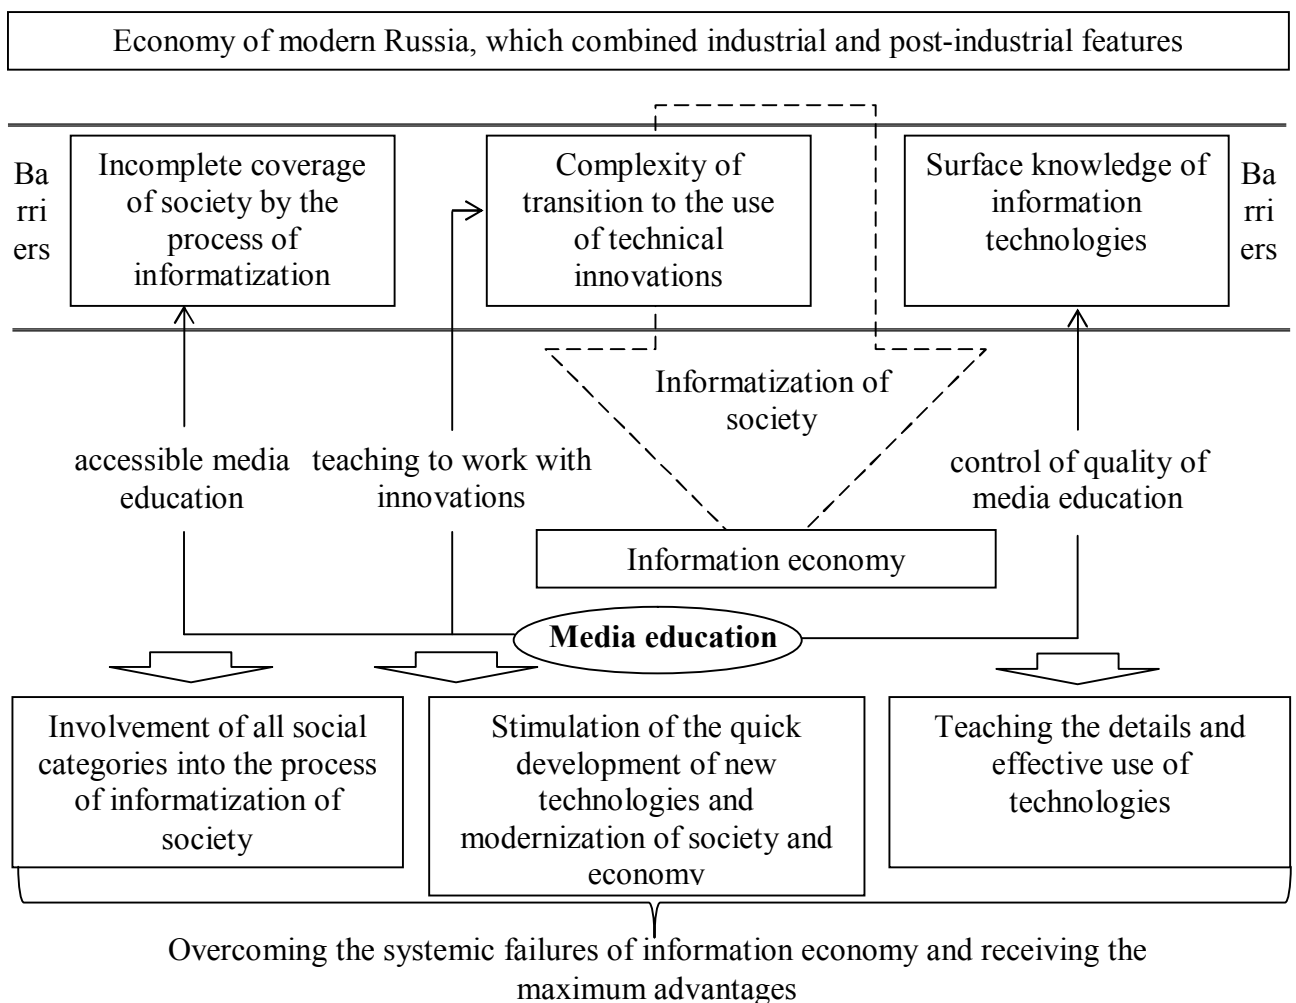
Economy of modern Russia, which combined industrial and post-industrial features

Barriers

Incomplete coverage of society by the process of informatization

Complexity of transition to the use of technical innovations

Surface knowledge of information technologies

Barriers

Informatization of society

accessible media education

teaching to work with innovations

control of quality of media education

Information economy

Media education

Involvement of all social categories into the process of informatization of society

Stimulation of the quick development of new technologies and modernization of society and economy

Teaching the details and effective use of technologies

Overcoming the systemic failures of information economy and receiving the maximum advantages